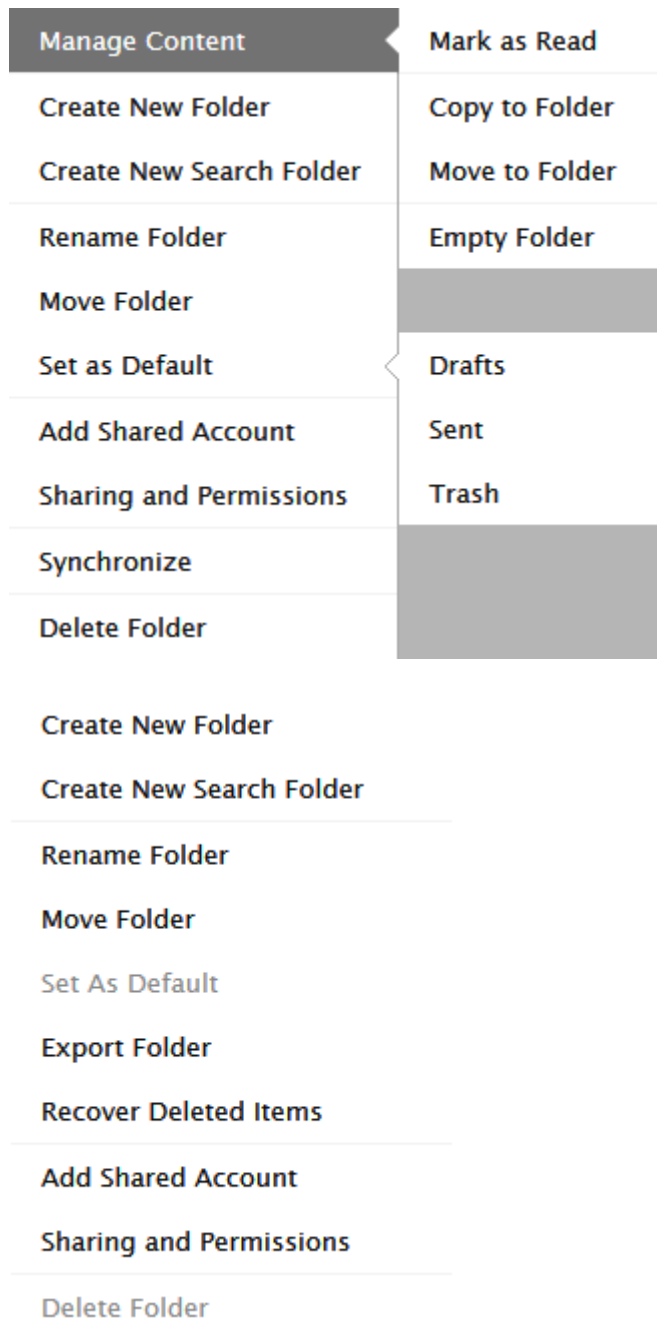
Manage Content
Create New Folder
Create New Search Folder
Rename Folder
Move Folder
Set as Default
Add Shared Account
Sharing and Permissions
Synchronize
Delete Folder

Mark as Read
Copy to Folder
Move to Folder
Empty Folder

Drafts
Sent
Trash

Create New Folder
Create New Search Folder
Rename Folder
Move Folder
Set As Default
Export Folder
Recover Deleted Items
Add Shared Account
Sharing and Permissions
Delete Folder